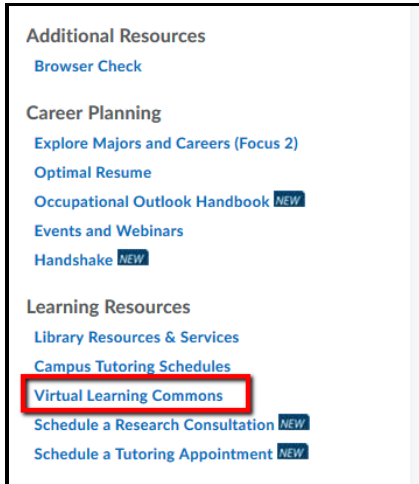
Additional Resources

Browser Check

Career Planning

Explore Majors and Careers (Focus 2)

Optimal Resume

Occupational Outlook Handbook NEW

Events and Webinars

Handshake NEW

Learning Resources

Library Resources & Services

Campus Tutoring Schedules

Virtual Learning Commons

Schedule a Research Consultation NEW

Schedule a Tutoring Appointment NEW